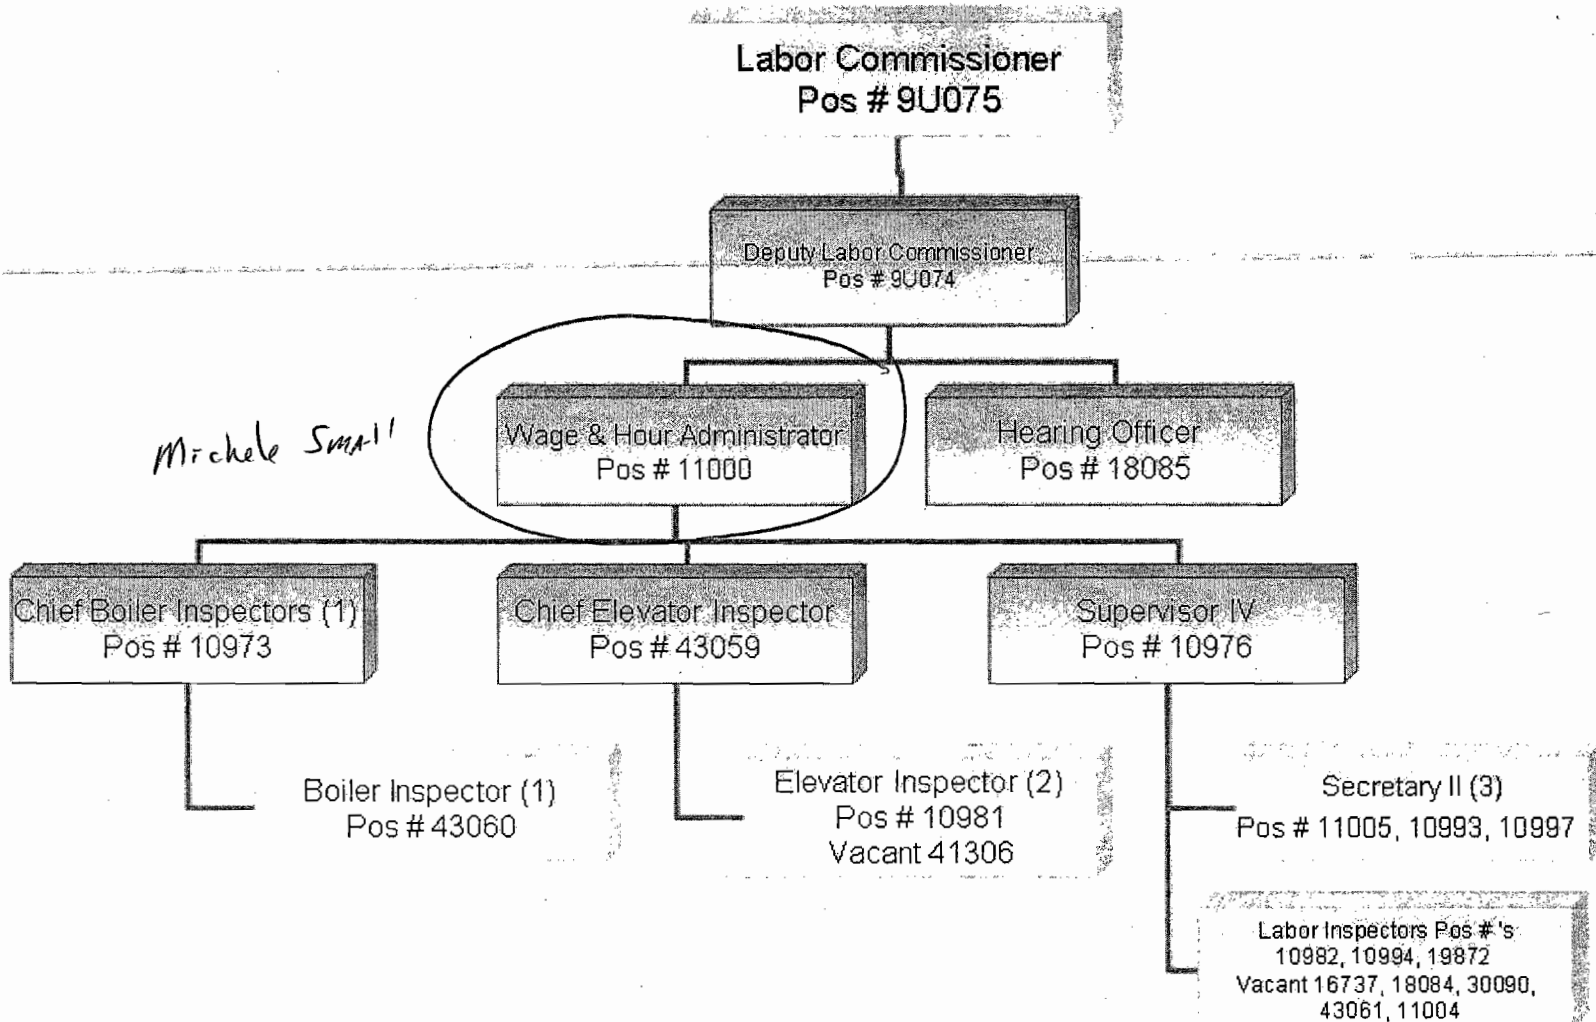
Labor Commissioner
Pos # 9U075

Deputy Labor Commissioner
Pos # 9U074

Michele Small

Wage & Hour Administrator
Pos # 11000

Hearing Officer
Pos # 18085

Chief Boiler Inspectors (1)
Pos # 10973

Chief Elevator Inspector
Pos # 43059

Supervisor IV
Pos # 10976

Boiler Inspector (1)
Pos # 43060

Elevator Inspector (2)
Pos # 10981
Vacant 41306

Secretary II (3)
Pos # 11005, 10993, 10997

Labor Inspectors Pos #'s
10982, 10994, 19872
Vacant 16737, 18084, 30090, 43061, 11004